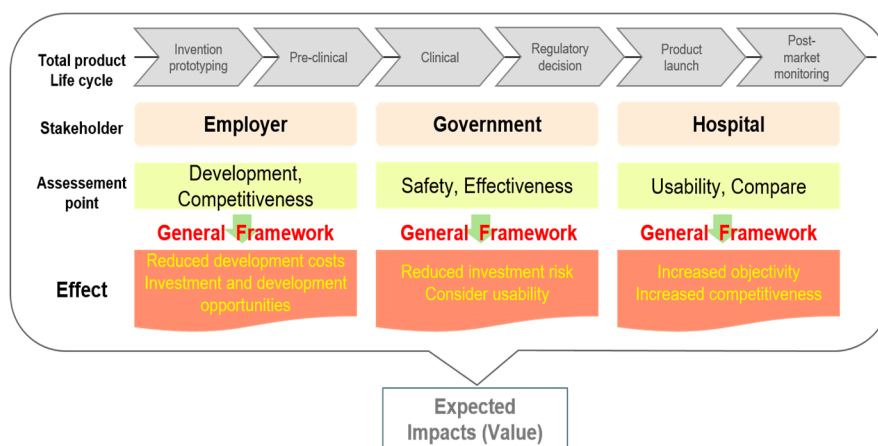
Total product Life cycle

Invention prototyping

Pre-clinical

Clinical

Regulatory decision

Product launch

Post-market monitoring

Stakeholder

Employer

Government

Hospital

Assessement point

Development, Competitiveness

Safety, Effectiveness

Usability, Compare

General Framework

General Framework

General Framework

Effect

Reduced development costs Investment and development opportunities

Reduced investment risk Consider usability

Increased objectivity Increased competitiveness

Expected Impacts (Value)